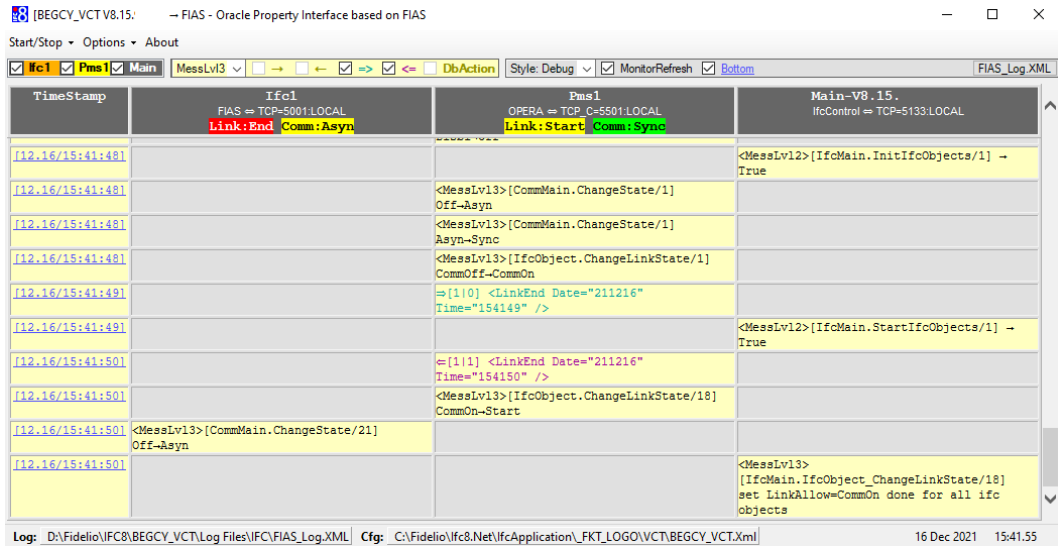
[BEGCY_VCT V8.15.  → FIAS - Oracle Property Interface based on FIAS

Start/Stop ▾ Options ▾ About

Ifc1 Pms1 Main | MessLvl3 | → | ← | => | <= | DbAction | Style: Debug | MonitorRefresh | Bottom | FIAS_Log.XML

| TimeStamp | Ifc1<br>FIAS ⇔ TCP=5001:LOCAL<br>Link:End Comm:Asyn | Pms1<br>OPERA ⇔ TCP_C=5501:LOCAL<br>Link:Start Comm:Sync | Main-V8.15.<br>IfcControl ⇔ TCP=5133:LOCAL |
|---|---|---|---|
| [12.16/15:41:48] | | | <MessLvl2>[IfcMain.InitIfcObjects/1] → True |
| [12.16/15:41:48] | | <MessLvl3>[CommMain.ChangeState/1] Off→Asyn | |
| [12.16/15:41:48] | | <MessLvl3>[CommMain.ChangeState/1] Asyn→Sync | |
| [12.16/15:41:48] | | <MessLvl3>[IfcObject.ChangeLinkState/1] CommOff→CommOn | |
| [12.16/15:41:49] | | ⇒[1|0] <LinkEnd Date="211216" Time="154149" /> | |
| [12.16/15:41:49] | | | <MessLvl2>[IfcMain.StartIfcObjects/1] → True |
| [12.16/15:41:50] | | ⇐[1|1] <LinkEnd Date="211216" Time="154150" /> | |
| [12.16/15:41:50] | | <MessLvl3>[IfcObject.ChangeLinkState/18] CommOn→Start | |
| [12.16/15:41:50] | <MessLvl3>[CommMain.ChangeState/21] Off→Asyn | | |
| [12.16/15:41:50] | | | <MessLvl3> [IfcMain.IfcObject_ChangeLinkState/18] set LinkAllow=CommOn done for all ifc objects |

Log: D:\Fidelio\IFC8\BEGCY_VCT\Log Files\IFC\FIAS_Log.XML Cfg: C:\Fidelio\Ifc8.Net\IfcApplication\_FKT_LOGO\VCT\BEGCY_VCT.Xml 16 Dec 2021 15:41:55